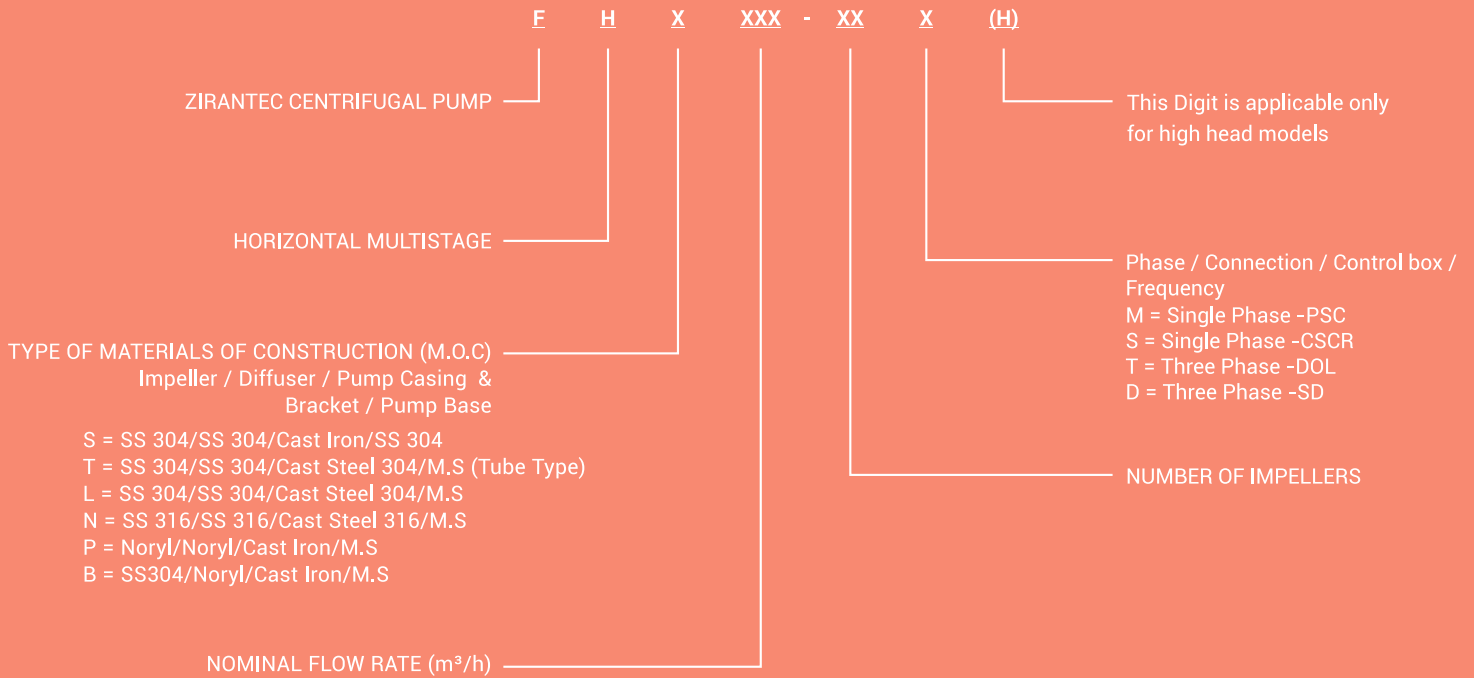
F H X XXX - XX X (H)

ZIRANTEC CENTRIFUGAL PUMP

This Digit is applicable only for high head models

HORIZONTAL MULTISTAGE

Phase / Connection / Control box / Frequency
M = Single Phase -PSC
S = Single Phase -CSCR
T = Three Phase -DOL
D = Three Phase -SD

TYPE OF MATERIALS OF CONSTRUCTION (M.O.C)
Impeller / Diffuser / Pump Casing & Bracket / Pump Base

S = SS 304/SS 304/Cast Iron/SS 304
T = SS 304/SS 304/Cast Steel 304/M.S (Tube Type)
L = SS 304/SS 304/Cast Steel 304/M.S
N = SS 316/SS 316/Cast Steel 316/M.S
P = Noryl/Noryl/Cast Iron/M.S
B = SS304/Noryl/Cast Iron/M.S

NUMBER OF IMPELLERS

NOMINAL FLOW RATE ($m^3/h$)